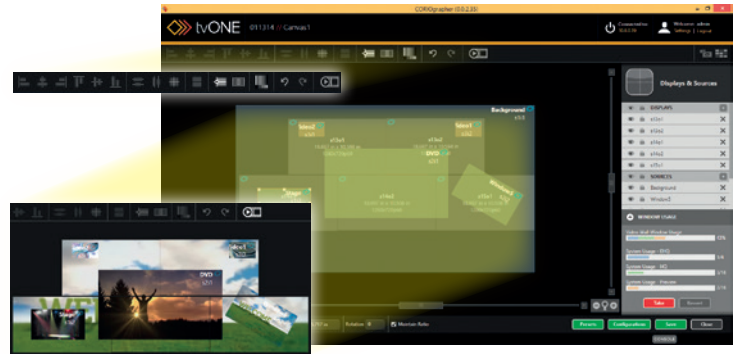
tvONE 011314 // Canvas1

CORIOgrapher (0.0.2.35)

Connected to

Welcome, admin
Settings | Logout

Background

Window2

s1le1

s1le2

DVD

s1le1

s1le1

Displays & Sources

DISPLAYS

s1le1

s1le2

s1le1

s1le2

s1le1

SOURCES

Background

Window2

WINDOW USAGE

Video Wall Window Usage

System Usage - DVG

System Usage - HD

System Usage - Preview

Take

Revert

Relative

Maintain Ratio

Presets

Configurations

Save

Close

DVD

Window1